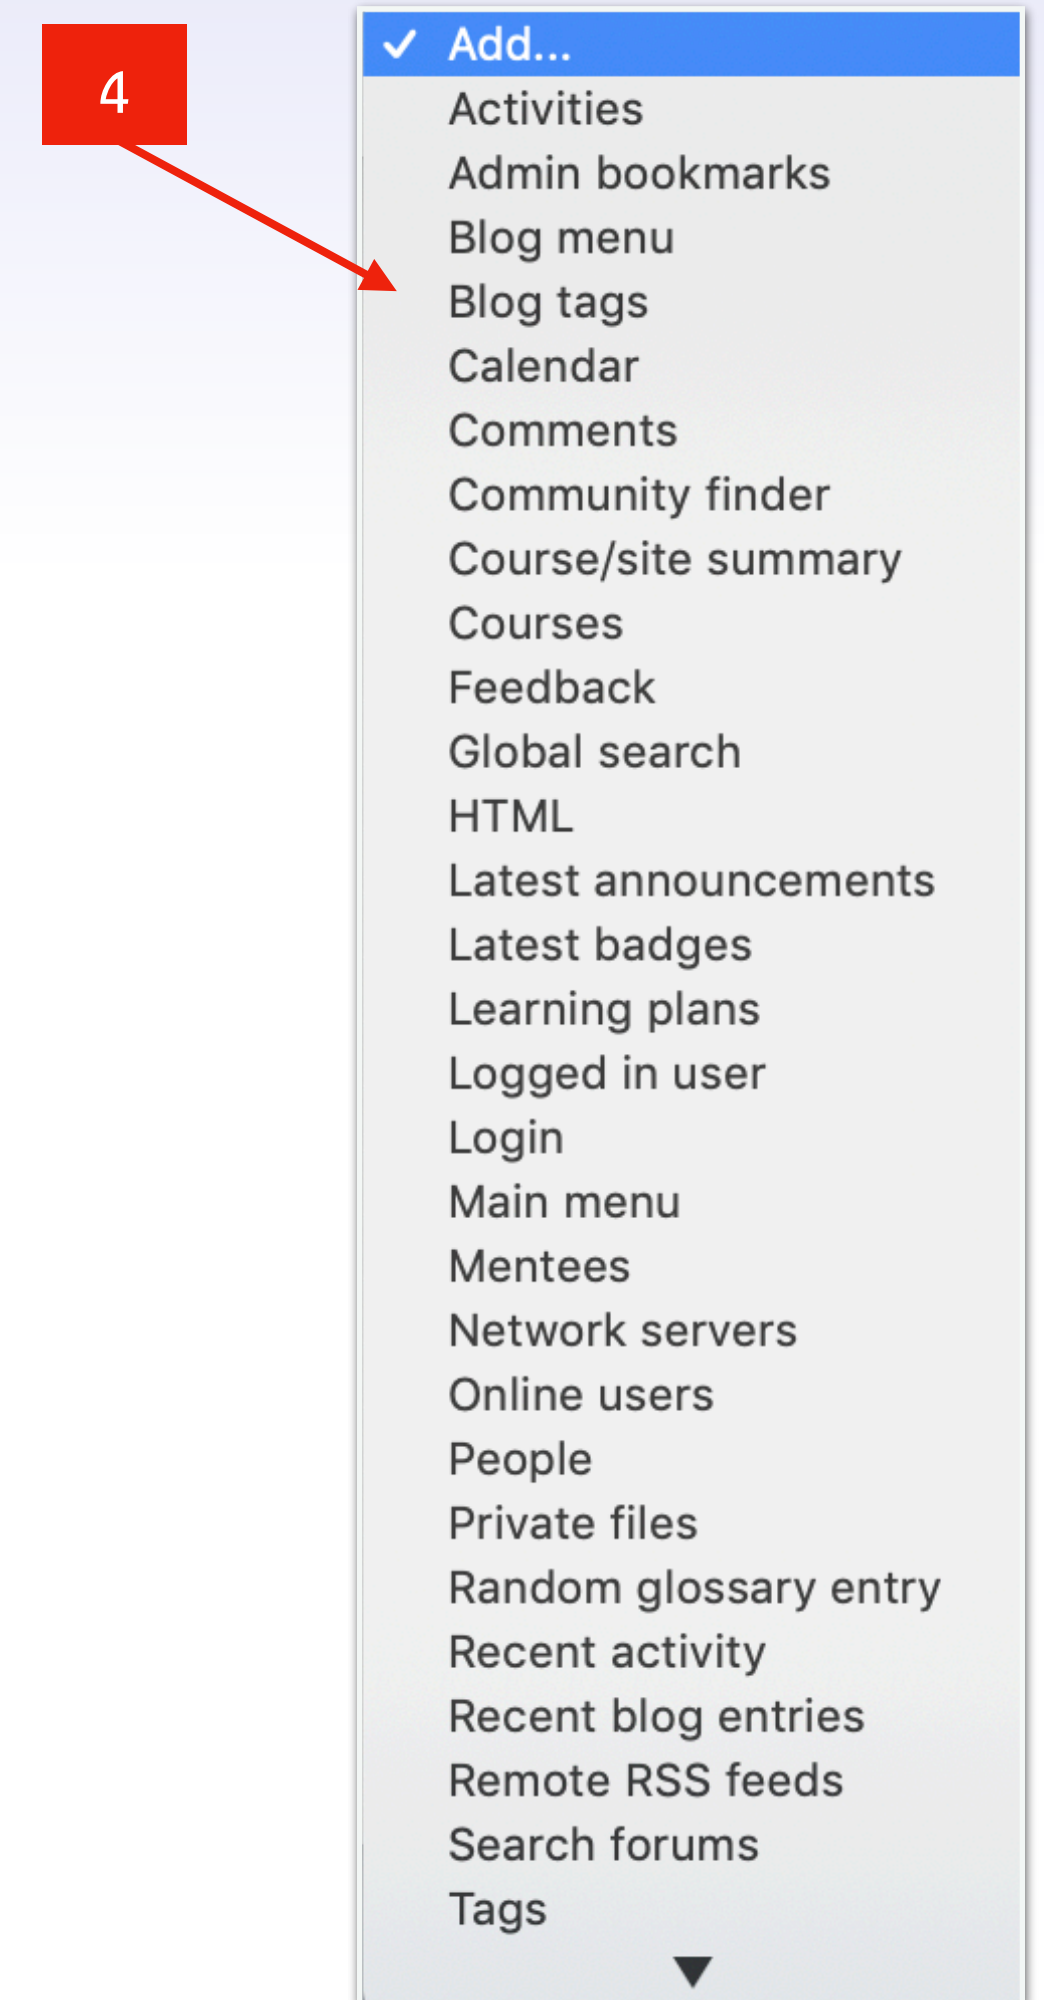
4

✓ Add...
Activities
Admin bookmarks
Blog menu
Blog tags
Calendar
Comments
Community finder
Course/site summary
Courses
Feedback
Global search
HTML
Latest announcements
Latest badges
Learning plans
Logged in user
Login
Main menu
Mentees
Network servers
Online users
People
Private files
Random glossary entry
Recent activity
Recent blog entries
Remote RSS feeds
Search forums
Tags